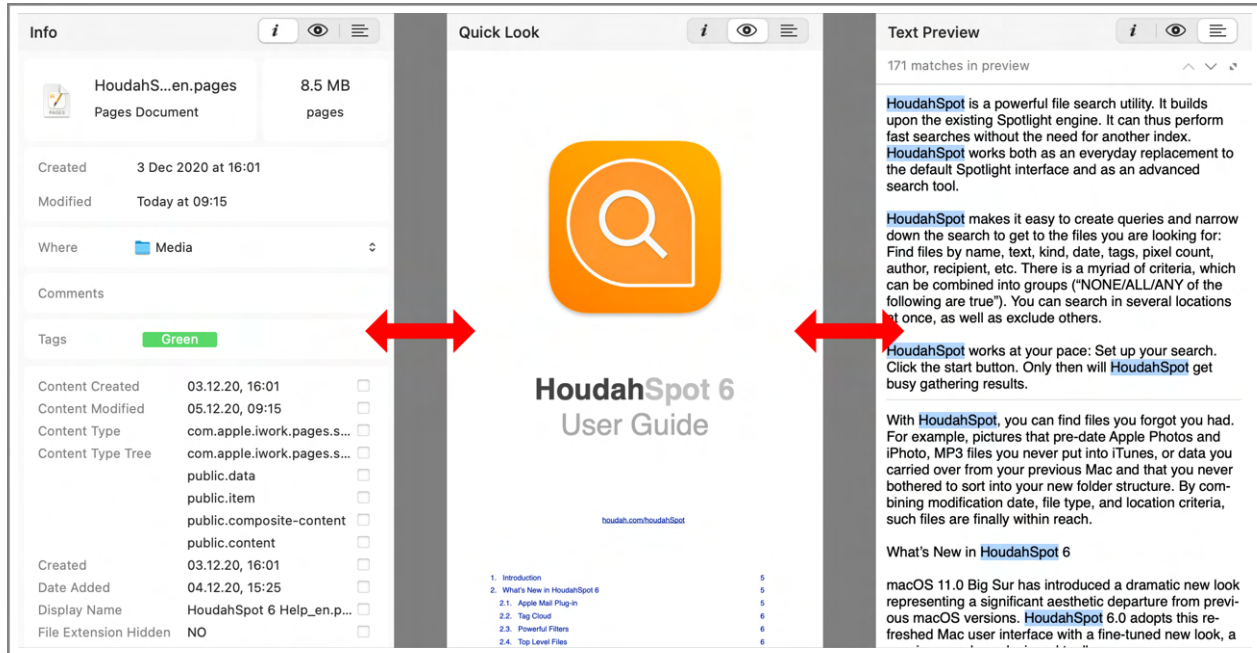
Info

HoudahS...en.pages
Pages Document

8.5 MB
pages

Created 3 Dec 2020 at 16:01
Modified Today at 09:15

Where Media

Comments

Tags Green

| | |
|---|---|
| Content Created | 03.12.20, 16:01 |
| Content Modified | 05.12.20, 09:15 |
| Content Type | com.apple.iwork.pages.s... |
| Content Type Tree | com.apple.iwork.pages.s... |
| | public.data |
| | public.item |
| | public.composite-content |
| | public.content |
| Created | 03.12.20, 16:01 |
| Date Added | 04.12.20, 15:25 |
| Display Name | HoudahSpot 6 Help_en.p... |
| File Extension Hidden | NO |

Quick Look

HoudahSpot 6
User Guide

houdah.com/houdahSpot

1. Introduction 5
2. What's New in HoudahSpot 6 5
2.1. Apple Mail Plug-in 5
2.2. Tag Cloud 6
2.3. Powerful Filters 6
2.4. Top Level Files 6

Text Preview

171 matches in preview

HoudahSpot is a powerful file search utility. It builds upon the existing Spotlight engine. It can thus perform fast searches without the need for another index. HoudahSpot works both as an everyday replacement to the default Spotlight interface and as an advanced search tool.

HoudahSpot makes it easy to create queries and narrow down the search to get to the files you are looking for: Find files by name, text, kind, date, tags, pixel count, author, recipient, etc. There is a myriad of criteria, which can be combined into groups ("NONE/ALL/ANY of the following are true"). You can search in several locations at once, as well as exclude others.

HoudahSpot works at your pace: Set up your search. Click the start button. Only then will HoudahSpot get busy gathering results.

With HoudahSpot, you can find files you forgot you had. For example, pictures that pre-date Apple Photos and iPhoto, MP3 files you never put into iTunes, or data you carried over from your previous Mac and that you never bothered to sort into your new folder structure. By combining modification date, file type, and location criteria, such files are finally within reach.

What's New in HoudahSpot 6

macOS 11.0 Big Sur has introduced a dramatic new look representing a significant aesthetic departure from previous macOS versions. HoudahSpot 6.0 adopts this refreshed Mac user interface with a fine-tuned new look, a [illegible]